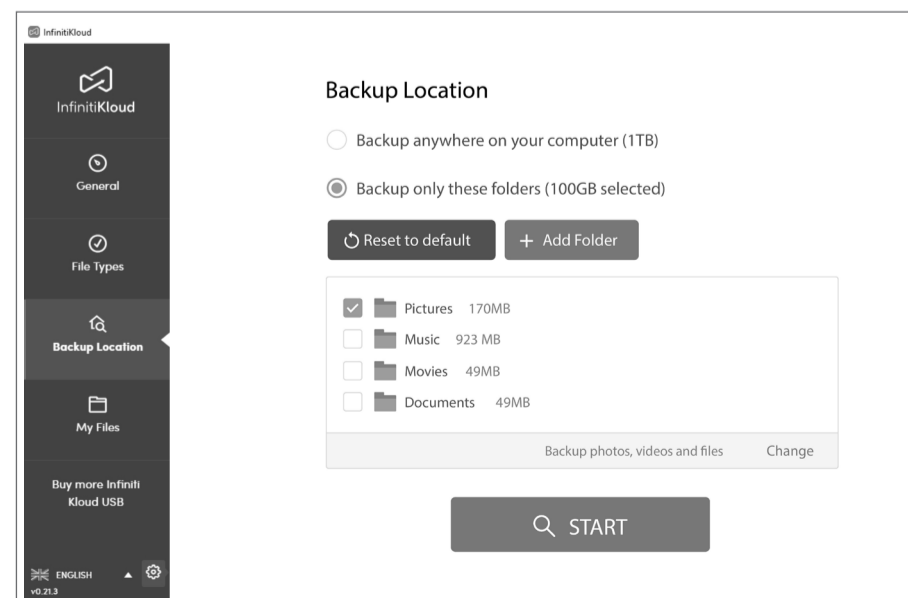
InfinitiKloud

InfinitiKloud

General

File Types

Backup Location

My Files

Buy more Infiniti Kloud USB

ENGLISH

v0.21.3

Backup Location

Backup anywhere on your computer (1TB)

Backup only these folders (100GB selected)

Reset to default

+ Add Folder

Pictures 170MB

Music 923 MB

Movies 49MB

Documents 49MB

Backup photos, videos and files

Change

START